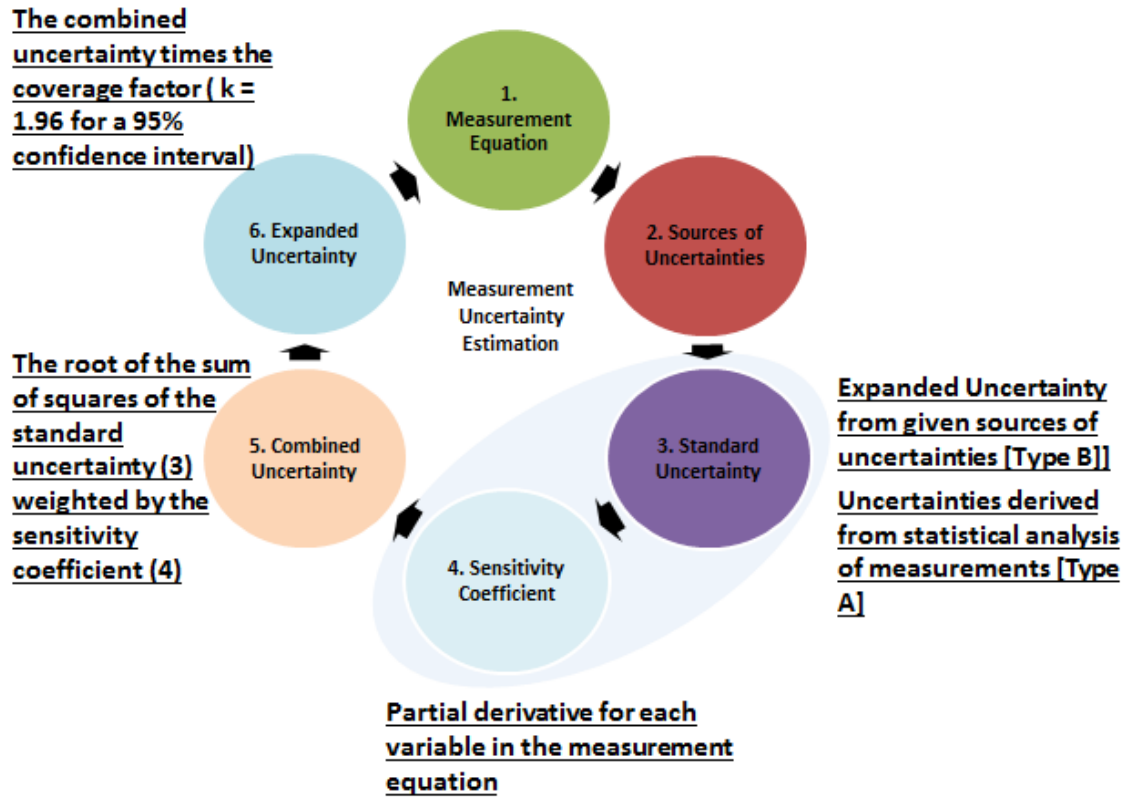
The combined uncertainty times the coverage factor ( k = 1.96 for a 95% confidence interval)

1. Measurement Equation

2. Sources of Uncertainties

6. Expanded Uncertainty

Measurement Uncertainty Estimation

The root of the sum of squares of the standard uncertainty (3) weighted by the sensitivity coefficient (4)

5. Combined Uncertainty

3. Standard Uncertainty

Expanded Uncertainty from given sources of uncertainties [Type B]]

Uncertainties derived from statistical analysis of measurements [Type A]

4. Sensitivity Coefficient

Partial derivative for each variable in the measurement equation